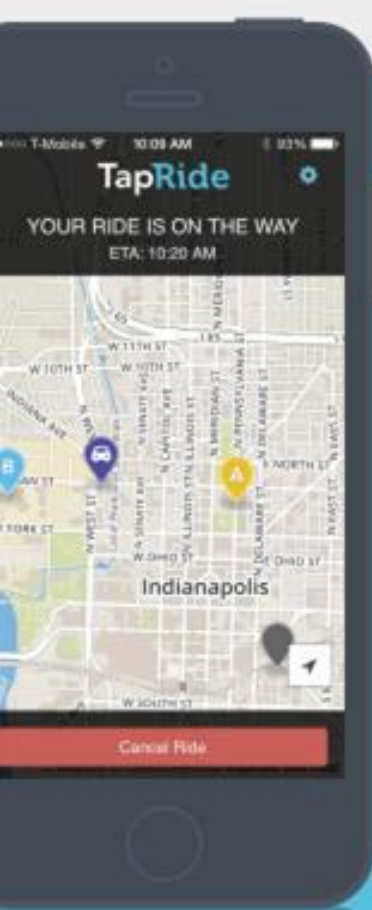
T-Mobile 10:09 AM 93%
TapRide
YOUR RIDE IS ON THE WAY
ETA: 10:20 AM

W 11TH ST
W 10TH ST
W 10TH ST
INDIANA AVE
N WEST ST
N MERIDIAN ST
N PENNSYLVANIA ST
N DELAWARE ST
N ALABAMA ST
N ILLINOIS ST
N CAPITOL AVE
N SENATE AVE
E NORTH ST
N EAST ST
YORK ST
W OHIO ST
E OHIO ST
B
A
Indianapolis
W SOUTH ST

Cancel Ride